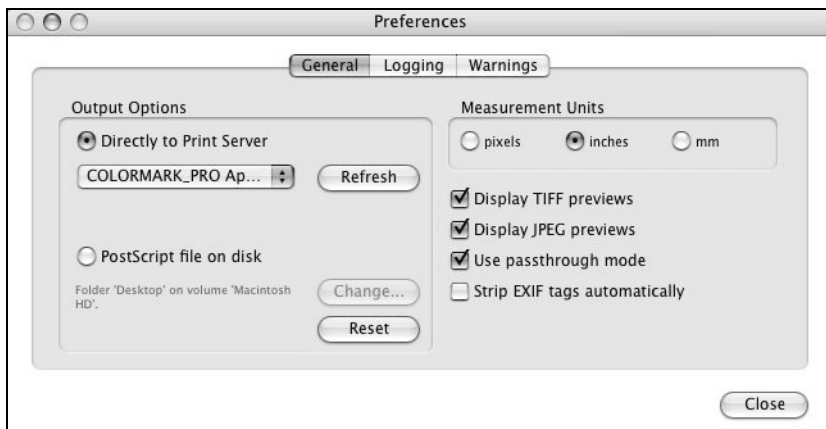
Preferences

General | Logging | Warnings

Output Options

Directly to Print Server

COLORMARK_PRO Ap...

Refresh

PostScript file on disk

Folder 'Desktop' on volume 'Macintosh HD'.

Change...

Reset

Measurement Units

pixels

inches

mm

Display TIFF previews

Display JPEG previews

Use passthrough mode

Strip EXIF tags automatically

Close